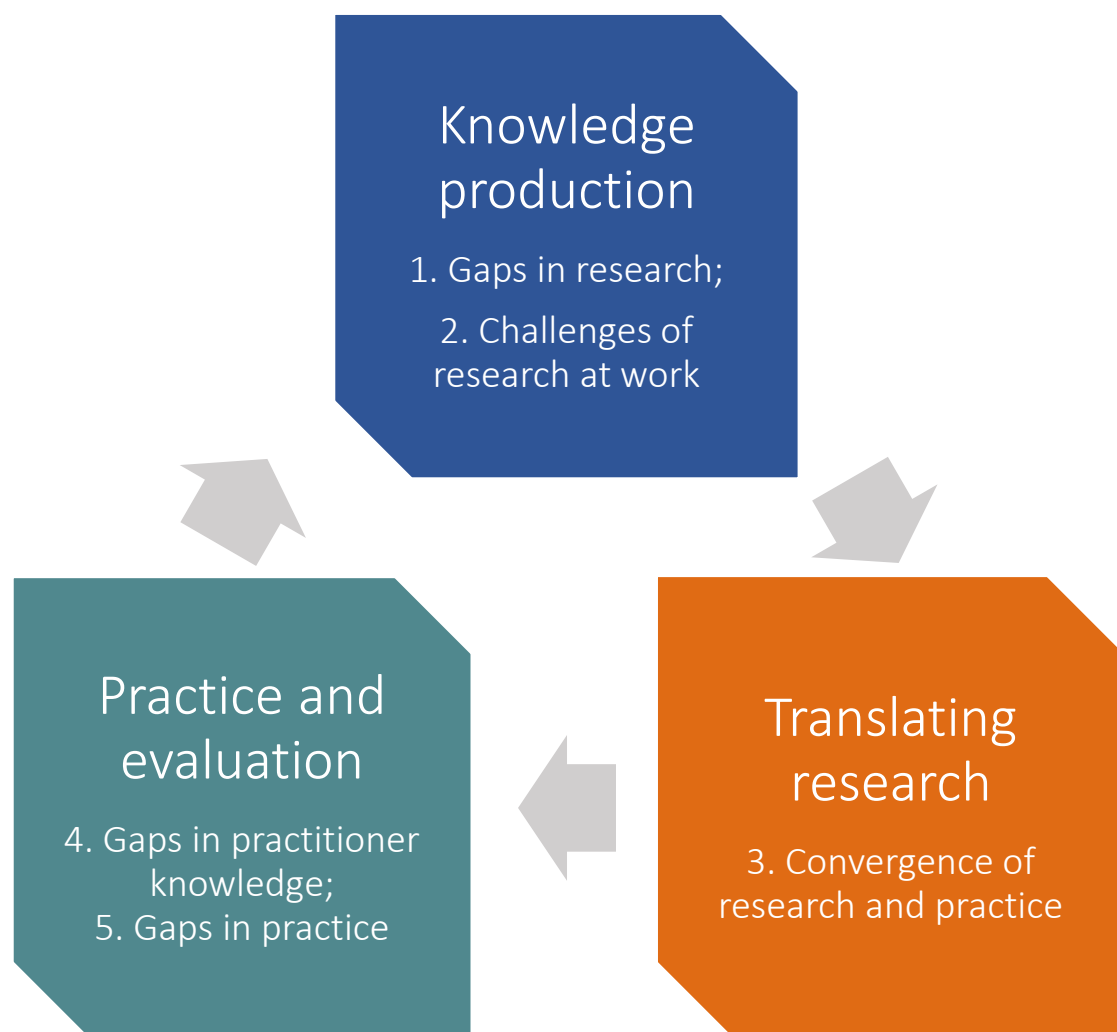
Knowledge production

1. Gaps in research;

2. Challenges of research at work

Translating research

3. Convergence of research and practice

Practice and evaluation

4. Gaps in practitioner knowledge;
5. Gaps in practice